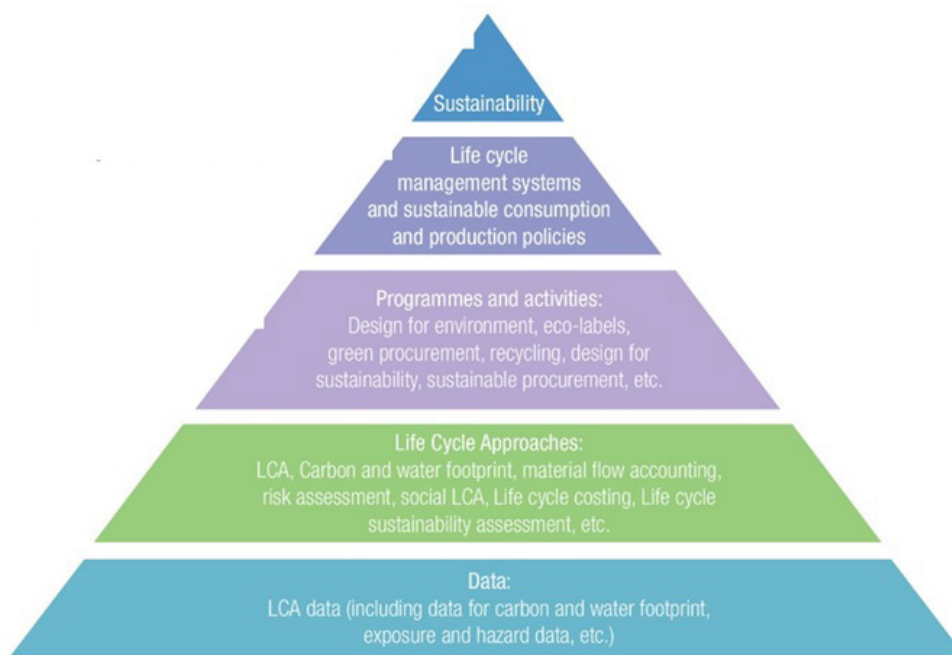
Sustainability

Life cycle management systems and sustainable consumption and production policies

Programmes and activities:
Design for environment, eco-labels, green procurement, recycling, design for sustainability, sustainable procurement, etc.

Life Cycle Approaches:
LCA, Carbon and water footprint, material flow accounting, risk assessment, social LCA, Life cycle costing, Life cycle sustainability assessment, etc.

Data:
LCA data (including data for carbon and water footprint, exposure and hazard data, etc.)